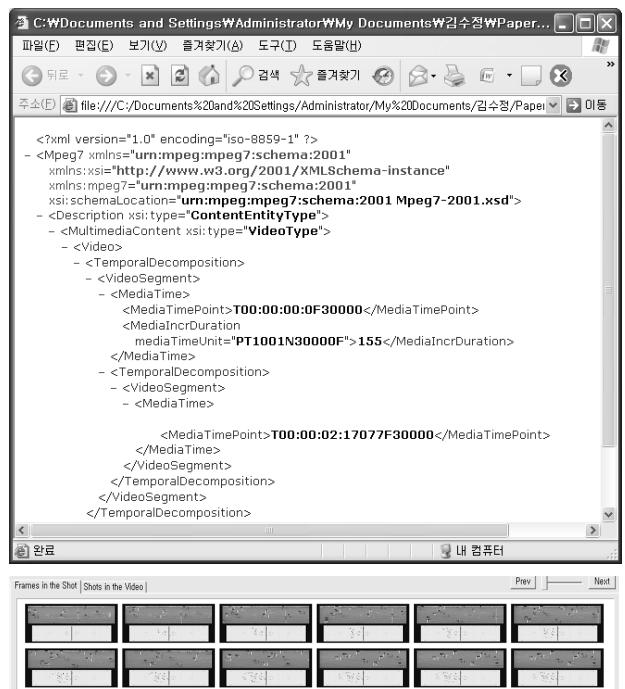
C:₩Documents and Settings₩Administrator₩My Documents₩김수정₩Paper...

파일(F) 편집(E) 보기(V) 즐겨찾기(A) 도구(T) 도움말(H)

뒤로 검색 즐겨찾기

주소(D) file:///C:/Documents%20and%20Settings/Administrator/My%20Documents/김수정/Paper 이동

<?xml version="1.0" encoding="iso-8859-1" ?>
- <Mpeg7 xmlns="urn:mpeg:mpeg7:schema:2001"
xmlns:xsi="http://www.w3.org/2001/XMLSchema-instance"
xmlns:mpeg7="urn:mpeg:mpeg7:schema:2001"
xsi:schemaLocation="urn:mpeg:mpeg7:schema:2001 Mpeg7-2001.xsd">
- <Description xsi:type="ContentEntityType">
- <MultimediaContent xsi:type="VideoType">
- <Video>
- <TemporalDecomposition>
- <VideoSegment>
- <MediaTime>
<MediaTimePoint>T00:00:00:0F30000</MediaTimePoint>
<MediaIncrDuration
mediaTimeUnit="PT1001N30000F">155</MediaIncrDuration>
</MediaTime>
- <TemporalDecomposition>
- <VideoSegment>
- <MediaTime>
<MediaTimePoint>T00:00:02:17077F30000</MediaTimePoint>
</MediaTime>
</VideoSegment>
</TemporalDecomposition>
</VideoSegment>
</TemporalDecomposition>

완료 내 컴퓨터

Frames in the Shot | Shots in the Video

Prev Next